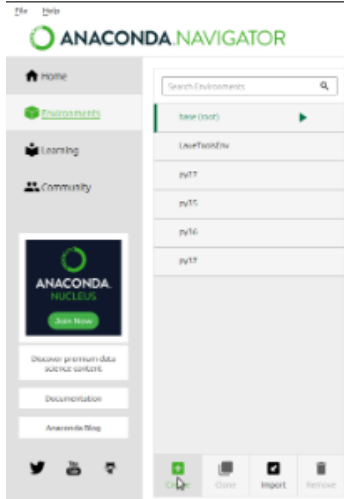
File Help

ANACONDA.NAVIGATOR

Home

Environments

Learning

Community

ANACONDA. NUCLEUS

Join Now

Discover premium data science content

Documentation

Anaconda Blog

Search Environments

base (root)

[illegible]

py17

py15

py16

py17

Create

Clone

Import

Remove